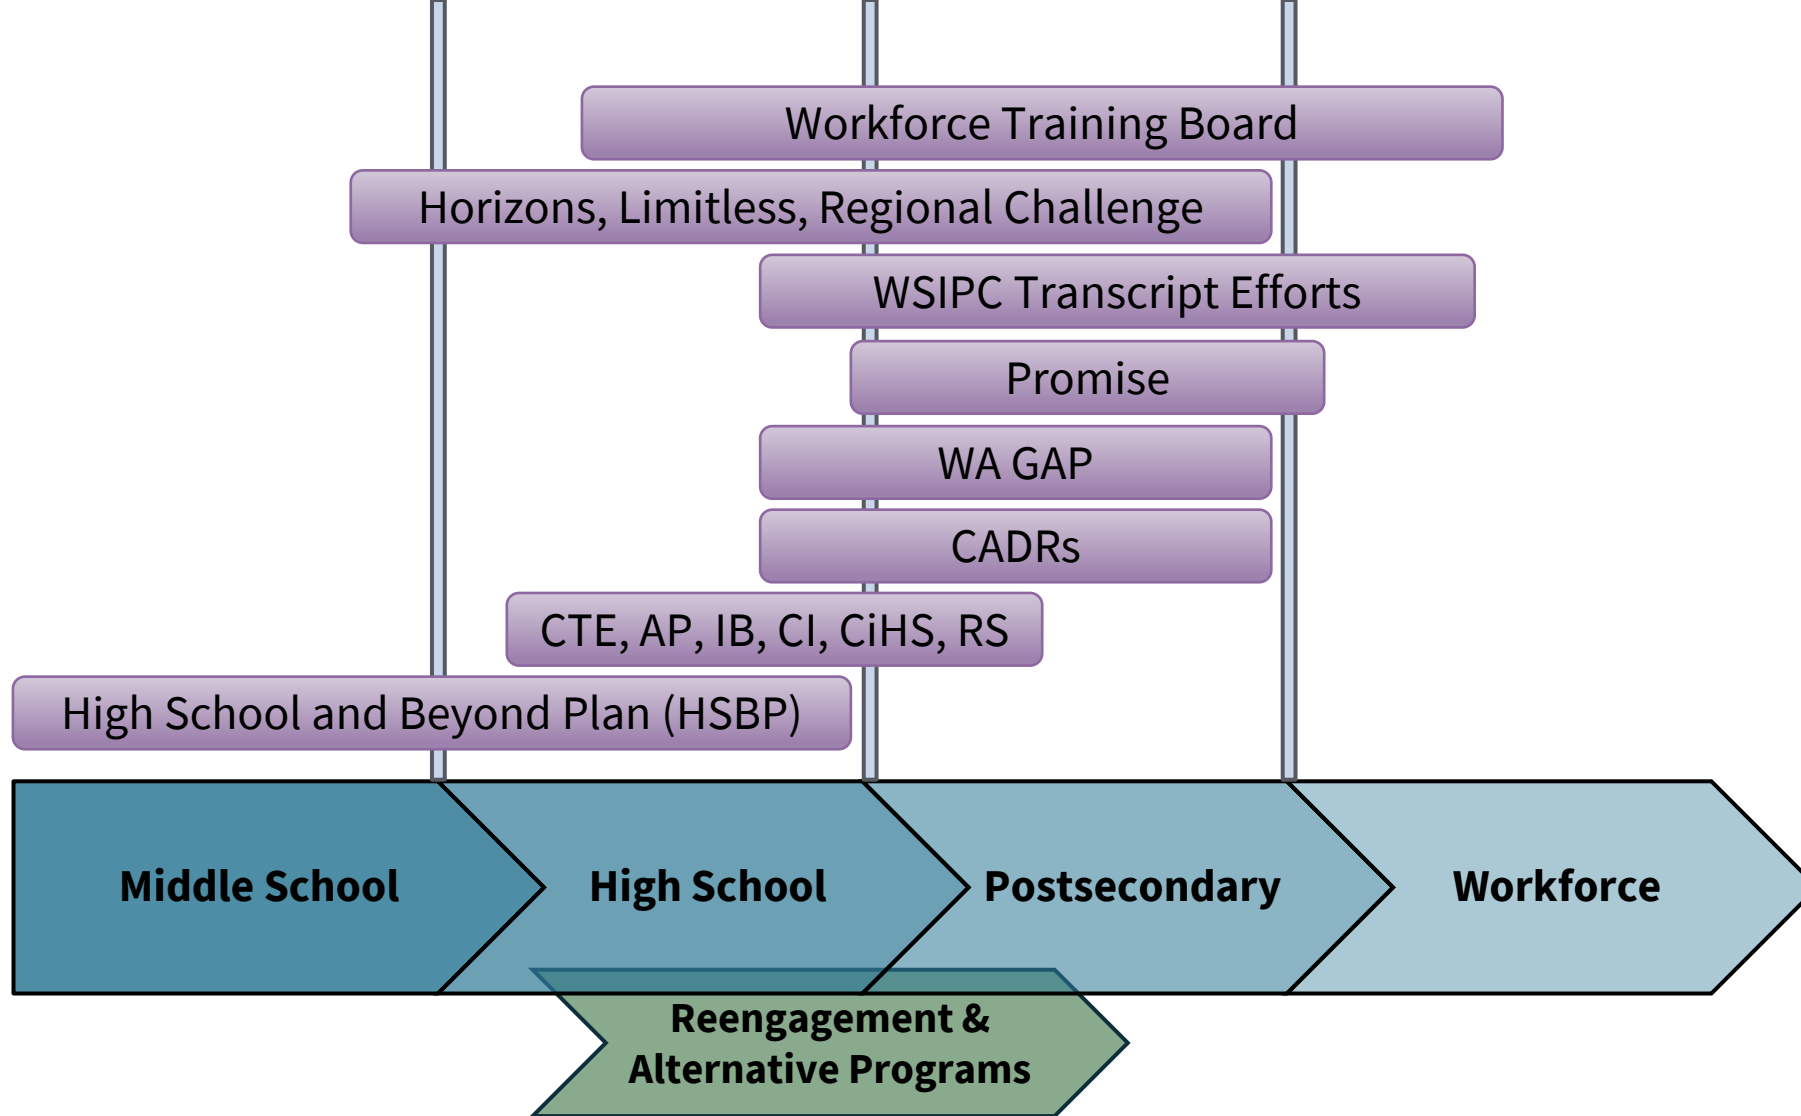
Workforce Training Board

Horizons, Limitless, Regional Challenge

WSIPC Transcript Efforts

Promise

WA GAP

CADRs

CTE, AP, IB, CI, CiHS, RS

High School and Beyond Plan (HSBP)

Middle School

High School

Postsecondary

Workforce

Reengagement & Alternative Programs